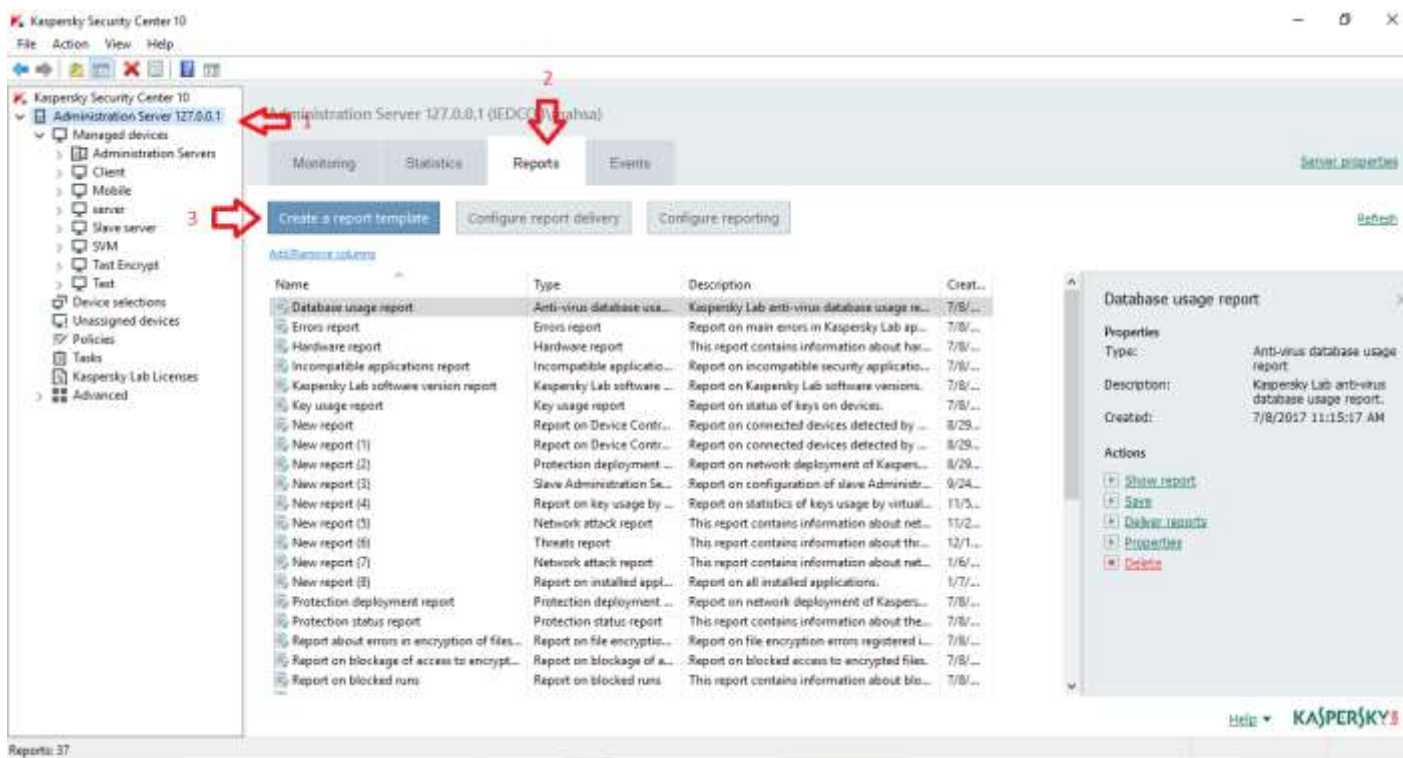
Kaspersky Security Center 10
File Action View Help

Kaspersky Security Center 10
Administration Server 127.0.0.1
Managed devices
Administration Servers
Client
Mobile
server
Slave server
SVM
Test Encrypt
Test
Device selections
Unassigned devices
Policies
Tasks
Kaspersky Lab Licenses
Advanced

1
2
3

Administration Server 127.0.0.1 (IEDCO\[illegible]ahsa)

Monitoring | Statistics | Reports | Events

Server properties

Create a report template | Configure report delivery | Configure reporting

Refresh

Add/Remove columns

| Name | Type | Description | Creat... |
|---|---|---|---|
| Database usage report | Anti-virus database usa... | Kaspersky Lab anti-virus database usage re... | 7/8/... |
| Errors report | Errors report | Report on main errors in Kaspersky Lab ap... | 7/8/... |
| Hardware report | Hardware report | This report contains information about har... | 7/8/... |
| Incompatible applications report | Incompatible applicatio... | Report on incompatible security applicatio... | 7/8/... |
| Kaspersky Lab software version report | Kaspersky Lab software ... | Report on Kaspersky Lab software versions. | 7/8/... |
| Key usage report | Key usage report | Report on status of keys on devices. | 7/8/... |
| New report | Report on Device Contr... | Report on connected devices detected by ... | 8/29... |
| New report (1) | Report on Device Contr... | Report on connected devices detected by ... | 8/29... |
| New report (2) | Protection deployment ... | Report on network deployment of Kaspers... | 8/29... |
| New report (3) | Slave Administration Se... | Report on configuration of slave Administr... | 9/24... |
| New report (4) | Report on key usage by ... | Report on statistics of keys usage by virtual... | 11/5... |
| New report (5) | Network attack report | This report contains information about net... | 11/2... |
| New report (6) | Threats report | This report contains information about thr... | 12/1... |
| New report (7) | Network attack report | This report contains information about net... | 1/6/... |
| New report (8) | Report on installed appl... | Report on all installed applications. | 1/7/... |
| Protection deployment report | Protection deployment ... | Report on network deployment of Kaspers... | 7/8/... |
| Protection status report | Protection status report | This report contains information about the... | 7/8/... |
| Report about errors in encryption of files... | Report on file encryptio... | Report on file encryption errors registered i... | 7/8/... |
| Report on blockage of access to encrypt... | Report on blockage of a... | Report on blocked access to encrypted files. | 7/8/... |
| Report on blocked runs | Report on blocked runs | This report contains information about blo... | 7/8/... |

Database usage report
Properties
Type: Anti-virus database usage report
Description: Kaspersky Lab anti-virus database usage report.
Created: 7/8/2017 11:15:17 AM
Actions
Show report
Save
Deliver reports
Properties
Delete

Help
KASPERSKY

Reports: 37